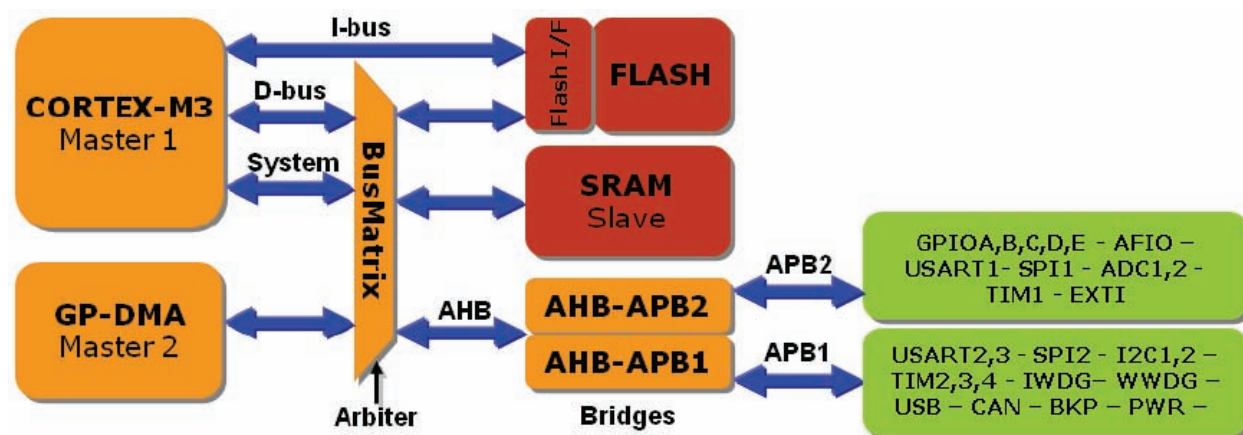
I-bus

CORTEX-M3
Master 1

D-bus

System

BusMatrix

Flash I/F

FLASH

SRAM
Slave

GP-DMA
Master 2

AHB

AHB-APB2

AHB-APB1

APB2

APB1

GPIOA,B,C,D,E - AFIO – USART1- SPI1 - ADC1,2 - TIM1 - EXTI

USART2,3 - SPI2 - I2C1,2 – TIM2,3,4 - IWDG– WWDG – USB – CAN – BKP – PWR –

Arbiter

Bridges